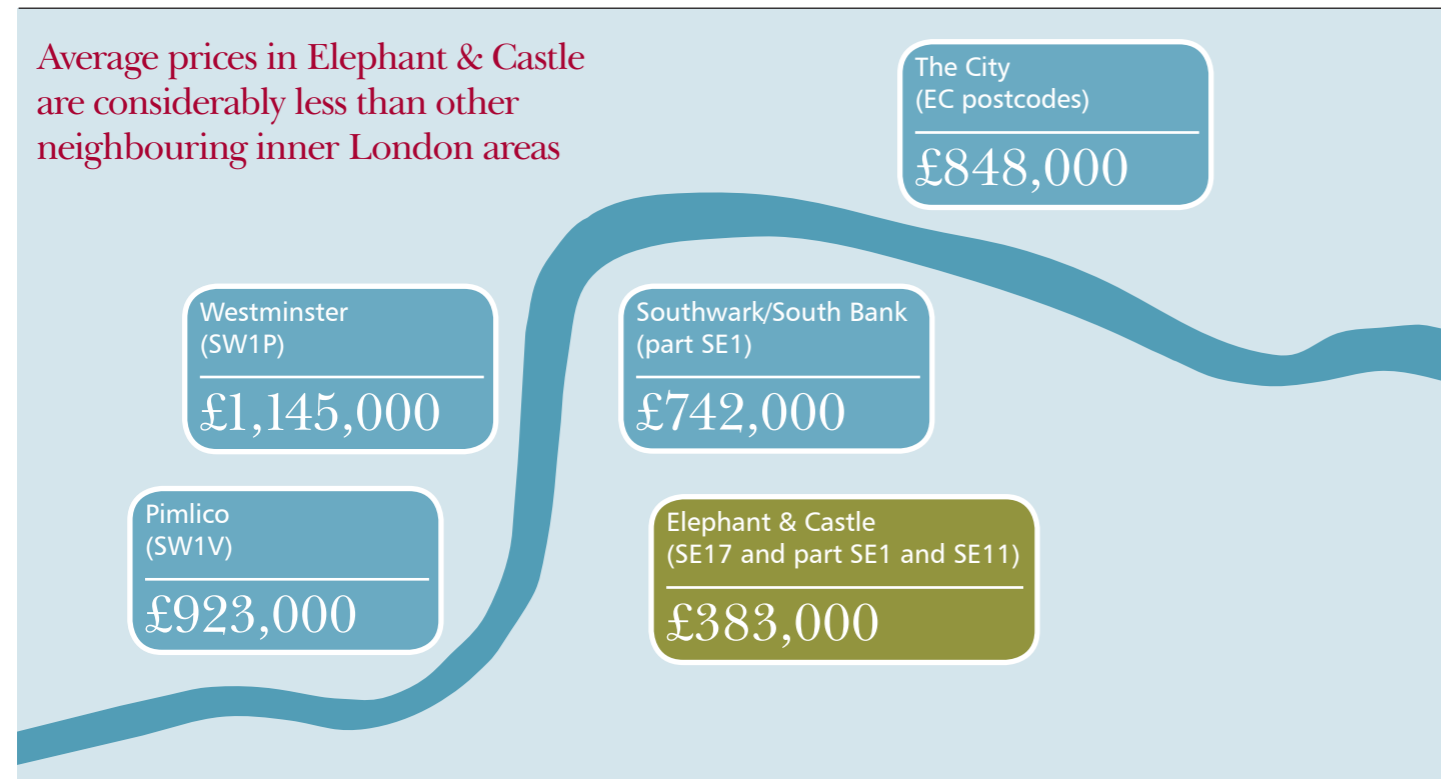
Average prices in Elephant & Castle are considerably less than other neighbouring inner London areas

The City
(EC postcodes)
£848,000

Westminster
(SW1P)
£1,145,000

Southwark/South Bank
(part SE1)
£742,000

Pimlico
(SW1V)
£923,000

Elephant & Castle
(SE17 and part SE1 and SE11)
£383,000